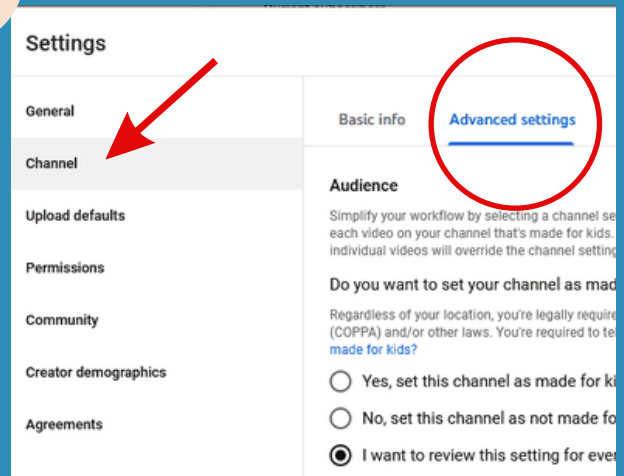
Settings

General

Channel

Upload defaults

Permissions

Community

Creator demographics

Agreements

Basic info

Advanced settings

Audience

Simplify your workflow by selecting a channel se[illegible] each video on your channel that's made for kids. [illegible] individual videos will override the channel setting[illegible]

Do you want to set your channel as made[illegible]

Regardless of your location, you're legally require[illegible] (COPPA) and/or other laws. You're required to tel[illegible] made for kids?

Yes, set this channel as made for ki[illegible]

No, set this channel as not made fo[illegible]

I want to review this setting for ever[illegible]